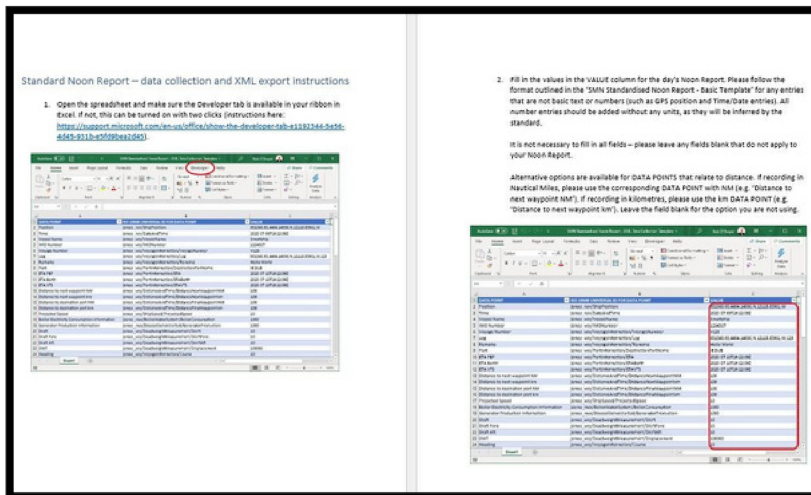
Standard Noon Report – data collection and XML export instructions

1. Open the spreadsheet and make sure the Developer tab is available in your ribbon in Excel. If not, this can be turned on with two clicks (instructions here: https://support.microsoft.com/en-us/office/show-the-developer-tab-e1192344-5e56-4d45-931b-e5fd9bea2d45).

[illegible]

2. Fill in the values in the VALUE column for the day's Noon Report. Please follow the format outlined in the "SMN Standardised Noon Report - Basic Template" for any entries that are not basic text or numbers (such as GPS position and Time/Date entries). All number entries should be added without any units, as they will be inferred by the standard.

It is not necessary to fill in all fields – please leave any fields blank that do not apply to your Noon Report.

Alternative options are available for DATA POINTS that relate to distance. If recording in Nautical Miles, please use the corresponding DATA POINT with NM (e.g. 'Distance to next waypoint NM'). If recording in kilometres, please use the km DATA POINT (e.g. 'Distance to next waypoint km'). Leave the field blank for the option you are not using.

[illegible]